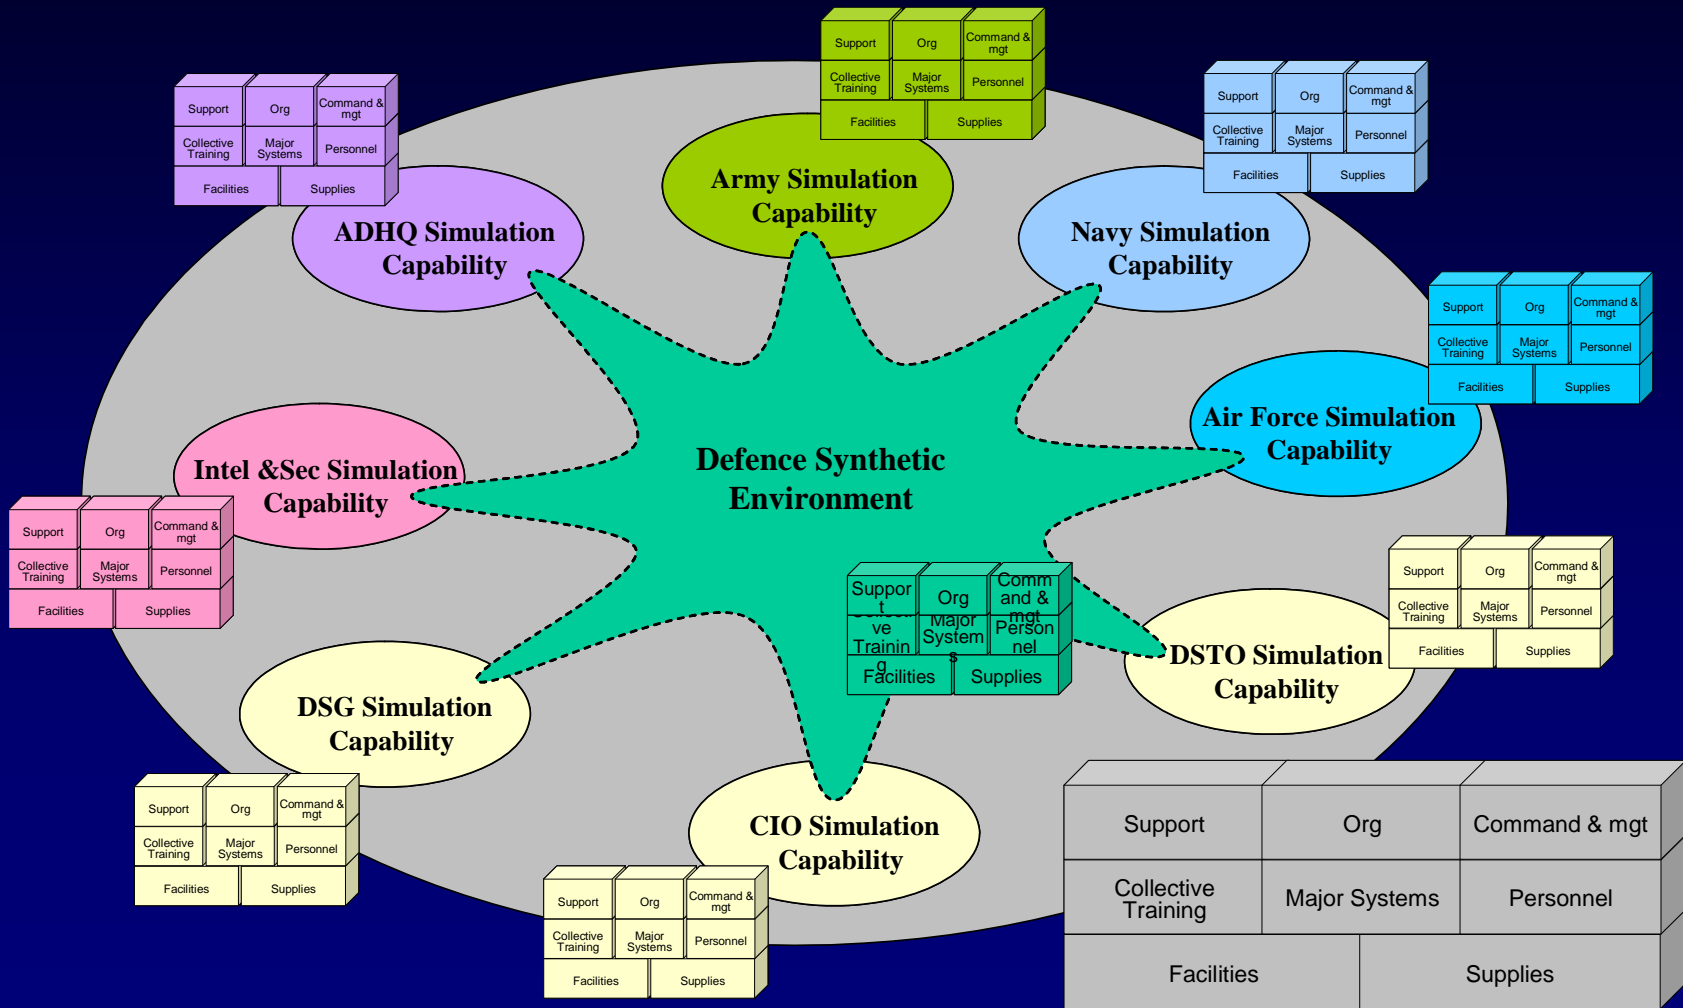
Support
Org
Command & mgt
Collective Training
Major Systems
Personnel
Facilities
Supplies

Army Simulation Capability

Support
Org
Command & mgt
Collective Training
Major Systems
Personnel
Facilities
Supplies

ADHQ Simulation Capability

Support
Org
Command & mgt
Collective Training
Major Systems
Personnel
Facilities
Supplies

Navy Simulation Capability

Support
Org
Command & mgt
Collective Training
Major Systems
Personnel
Facilities
Supplies

Air Force Simulation Capability

Intel &Sec Simulation Capability

Support
Org
Command & mgt
Collective Training
Major Systems
Personnel
Facilities
Supplies

Defence Synthetic Environment

Support
Org
Command & mgt
Collective Training
Major Systems
Personnel
Facilities
Supplies

Suppor t
Org
Comm and & mgt
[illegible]ve Trainin g
Major System s
Person nel
Facilities
Supplies

DSTO Simulation Capability

DSG Simulation Capability

Support
Org
Command & mgt
Collective Training
Major Systems
Personnel
Facilities
Supplies

CIO Simulation Capability

Support
Org
Command & mgt
Collective Training
Major Systems
Personnel
Facilities
Supplies

Support
Org
Command & mgt
Collective Training
Major Systems
Personnel
Facilities
Supplies